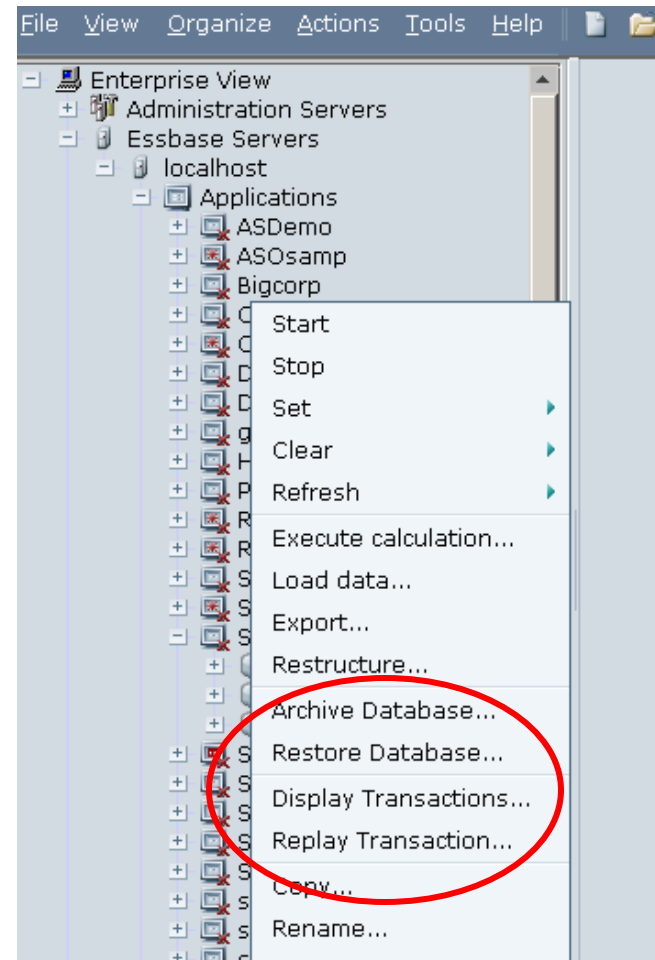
File View Organize Actions Tools Help

Enterprise View
Administration Servers
Essbase Servers
localhost
Applications
ASDemo
ASOsamp
Bigcorp
C
C
D
D
g
H
P
R
R
S
S
S
S
S
S
S
s
s

Start
Stop
Set
Clear
Refresh
Execute calculation...
Load data...
Export...
Restructure...
Archive Database...
Restore Database...
Display Transactions...
Replay Transaction...
Copy...
Rename...